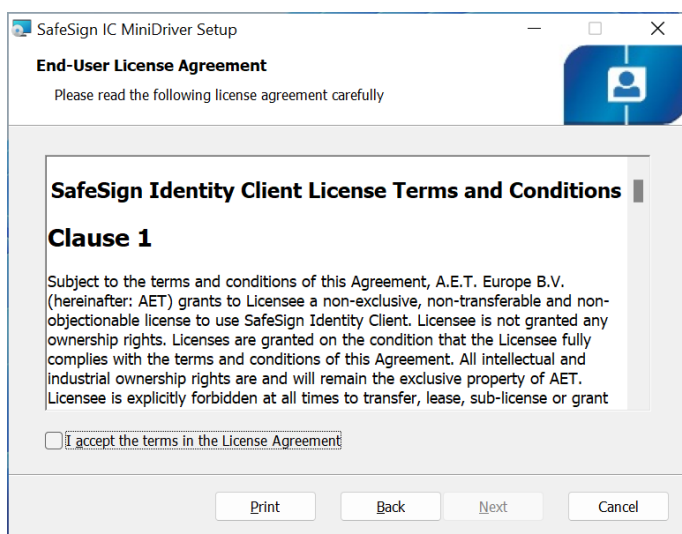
SafeSign IC MiniDriver Setup

End-User License Agreement

Please read the following license agreement carefully

SafeSign Identity Client License Terms and Conditions

Clause 1

Subject to the terms and conditions of this Agreement, A.E.T. Europe B.V. (hereinafter: AET) grants to Licensee a non-exclusive, non-transferable and non-objectionable license to use SafeSign Identity Client. Licensee is not granted any ownership rights. Licenses are granted on the condition that the Licensee fully complies with the terms and conditions of this Agreement. All intellectual and industrial ownership rights are and will remain the exclusive property of AET. Licensee is explicitly forbidden at all times to transfer, lease, sub-license or grant

I accept the terms in the License Agreement

Print

Back

Next

Cancel